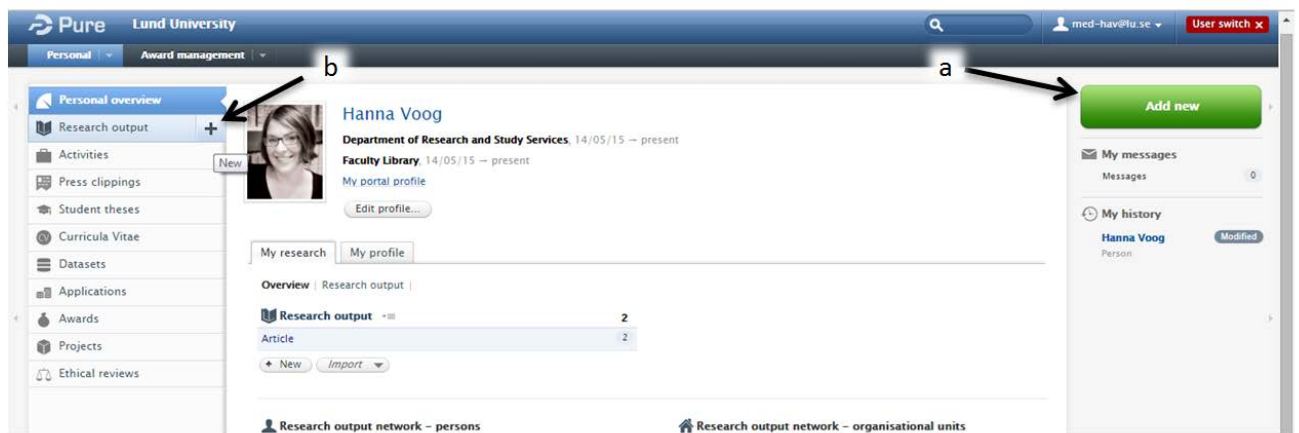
Pure Lund University

med-hav@lu.se

User switch

Personal | Award management

b

a

Personal overview
Research output +
New
Activities
Press clippings
Student theses
Curricula Vitae
Datasets
Applications
Awards
Projects
Ethical reviews

Hanna Voog
Department of Research and Study Services, 14/05/15 → present
Faculty Library, 14/05/15 → present
My portal profile
Edit profile...

My research | My profile

Overview | Research output |

Research output 2
Article 2
+ New | Import

Research output network – persons

Research output network – organisational units

Add new

My messages
Messages 0

My history
Hanna Voog Modified
Person